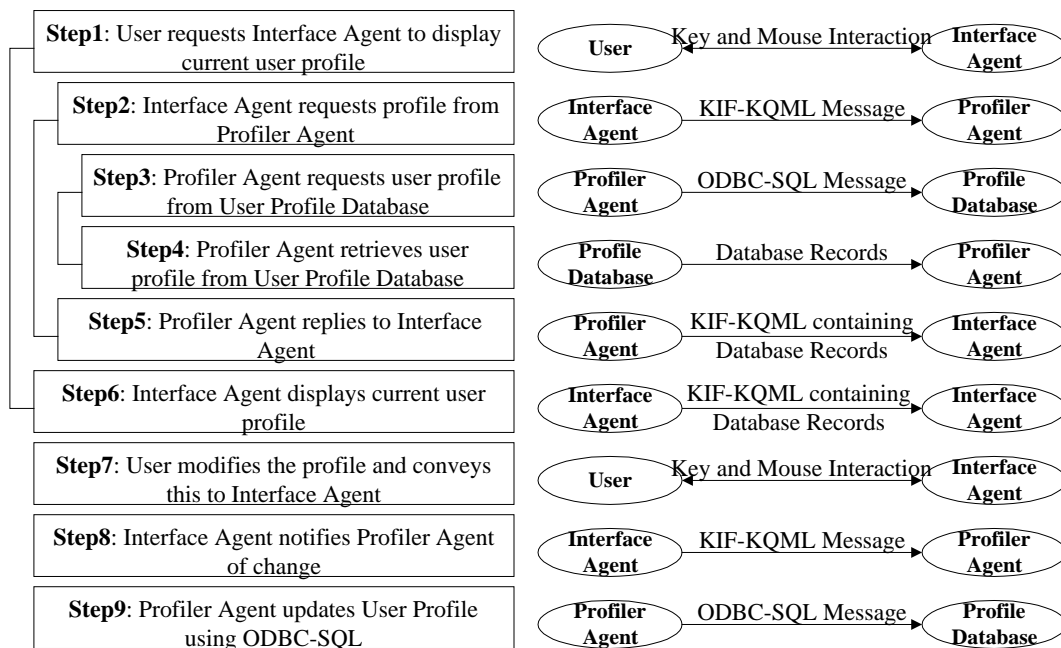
**Step1**: User requests Interface Agent to display current user profile

User — Key and Mouse Interaction — Interface Agent

**Step2**: Interface Agent requests profile from Profiler Agent

Interface Agent — KIF-KQML Message — Profiler Agent

**Step3**: Profiler Agent requests user profile from User Profile Database

Profiler Agent — ODBC-SQL Message — Profile Database

**Step4**: Profiler Agent retrieves user profile from User Profile Database

Profile Database — Database Records — Profiler Agent

**Step5**: Profiler Agent replies to Interface Agent

Profiler Agent — KIF-KQML containing Database Records — Interface Agent

**Step6**: Interface Agent displays current user profile

Interface Agent — KIF-KQML containing Database Records — Interface Agent

**Step7**: User modifies the profile and conveys this to Interface Agent

User — Key and Mouse Interaction — Interface Agent

**Step8**: Interface Agent notifies Profiler Agent of change

Interface Agent — KIF-KQML Message — Profiler Agent

**Step9**: Profiler Agent updates User Profile using ODBC-SQL

Profiler Agent — ODBC-SQL Message — Profile Database